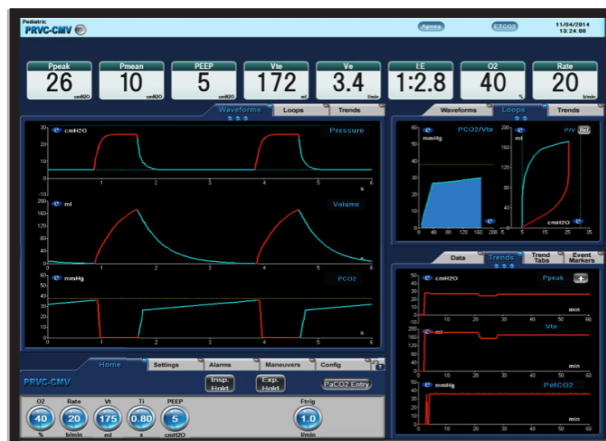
Pediatric
PRVC-CMV

Apnea
ETCO2
11/04/2014
13:24:08

Ppeak 26 cmH2O
Pmean 10 cmH2O
PEEP 5 cmH2O
Vte 172 ml
Ve 3.4 l/min
I:E 1:2.8
O2 40 %
Rate 20 b/min

Waveforms
Loops
Trends

cmH2O
Pressure
30
20
10
0
1 2 3 4 5 6
s

ml
Volume
200
160
120
80
40
0
1 2 3 4 5 6
s

mmHg
PCO2
50
40
30
20
10
0
1 2 3 4 5 6
s

Waveforms
Loops
Trends

PCO2/Vte
mmHg
ml
0 40 80 120 160 200

P/V
Ref
ml
cmH2O
0 5 15 25 35

Data
Trends
Trend Tabs
Event Markers

cmH2O
Ppeak
40
30
20
10
0
10 20 30 40 50 60
min

ml
Vte
200
150
100
50
0
10 20 30 40 50 60
min

mmHg
PetCO2
40
30
20
10
0
10 20 30 40 50 60
min

Home
Settings
Alarms
Maneuvers
Config
?

PRVC-CMV
Insp. Hold
Exp. Hold
PaCO2 Entry

O2 40 %
Rate 20 b/min
Vt 175 ml
Ti 0.80 s
PEEP 5 cmH2O
Ftrig 1.0 l/min